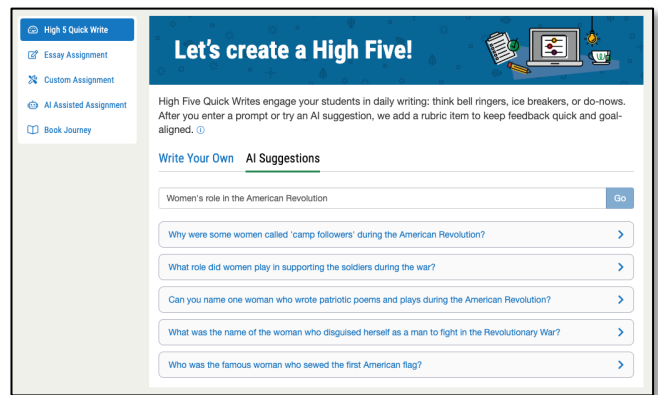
High 5 Quick Write
Essay Assignment
Custom Assignment
AI Assisted Assignment
Book Journey

Let's create a High Five!

High Five Quick Writes engage your students in daily writing: think bell ringers, ice breakers, or do-nows. After you enter a prompt or try an AI suggestion, we add a rubric item to keep feedback quick and goal-aligned. ⓘ

Write Your Own AI Suggestions

Women's role in the American Revolution
Go

Why were some women called 'camp followers' during the American Revolution?

What role did women play in supporting the soldiers during the war?

Can you name one woman who wrote patriotic poems and plays during the American Revolution?

What was the name of the woman who disguised herself as a man to fight in the Revolutionary War?

Who was the famous woman who sewed the first American flag?